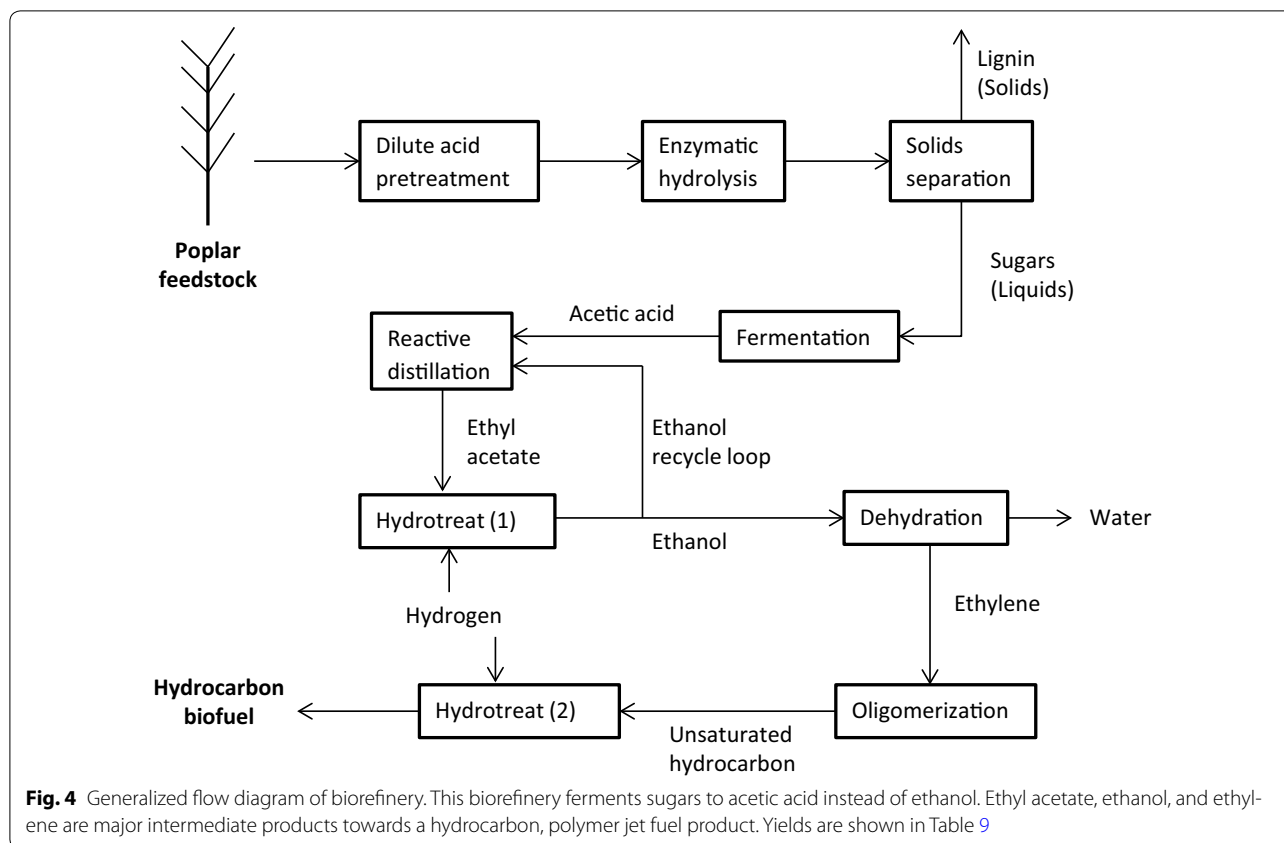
Lignin (Solids)

Poplar feedstock

Dilute acid pretreatment

Enzymatic hydrolysis

Solids separation

Sugars (Liquids)

Acetic acid

Reactive distillation

Fermentation

Ethyl acetate

Ethanol recycle loop

Hydrotreat (1)

Ethanol

Dehydration

Water

Ethylene

Hydrogen

Hydrocarbon biofuel

Hydrotreat (2)

Oligomerization

Unsaturated hydrocarbon

**Fig. 4** Generalized flow diagram of biorefinery. This biorefinery ferments sugars to acetic acid instead of ethanol. Ethyl acetate, ethanol, and ethylene are major intermediate products towards a hydrocarbon, polymer jet fuel product. Yields are shown in Table 9